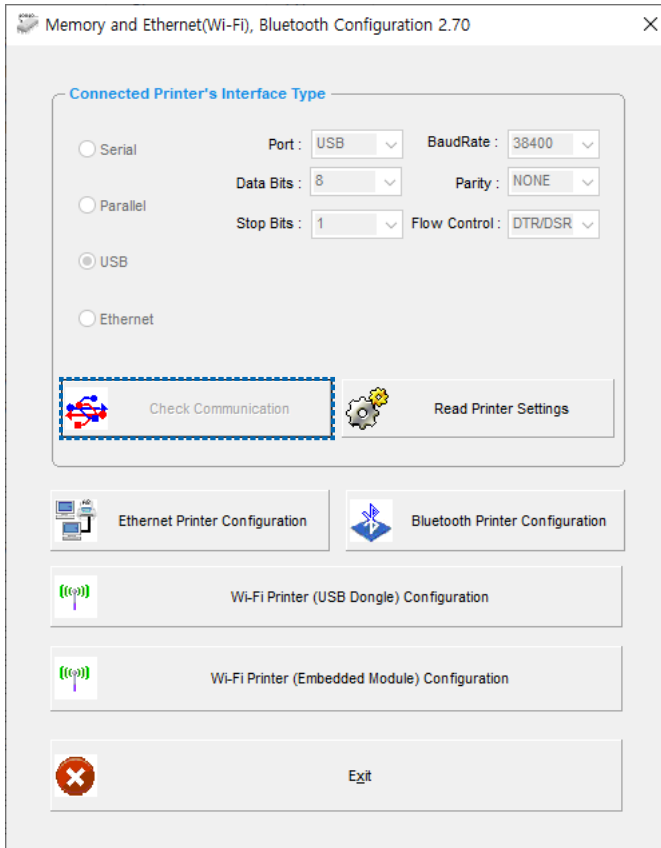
Memory and Ethernet(Wi-Fi), Bluetooth Configuration 2.70

Connected Printer's Interface Type

Serial

Parallel

USB

Ethernet

Port : USB

BaudRate : 38400

Data Bits : 8

Parity : NONE

Stop Bits : 1

Flow Control : DTR/DSR

Check Communication

Read Printer Settings

Ethernet Printer Configuration

Bluetooth Printer Configuration

Wi-Fi Printer (USB Dongle) Configuration

Wi-Fi Printer (Embedded Module) Configuration

Exit